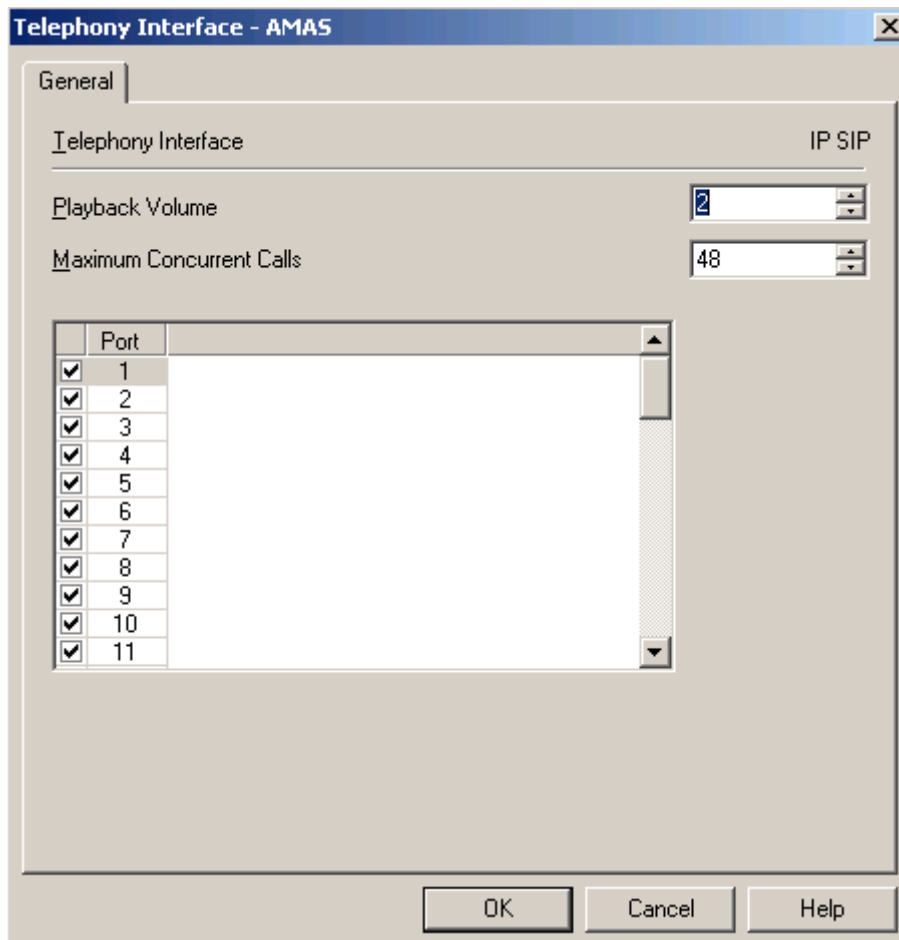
Telephony Interface - AMAS

General

Telephony Interface IP SIP

Playback Volume 2

Maximum Concurrent Calls 48

| | Port |
|---|---|
| ☑ | 1 |
| ☑ | 2 |
| ☑ | 3 |
| ☑ | 4 |
| ☑ | 5 |
| ☑ | 6 |
| ☑ | 7 |
| ☑ | 8 |
| ☑ | 9 |
| ☑ | 10 |
| ☑ | 11 |

OK Cancel Help